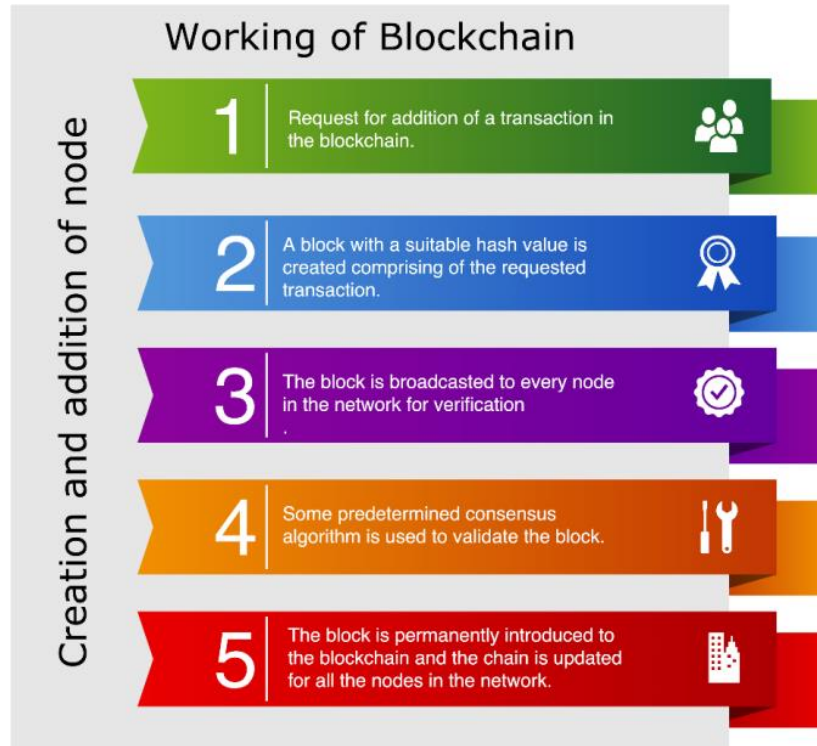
Working of Blockchain

Creation and addition of node

1 Request for addition of a transaction in the blockchain.

2 A block with a suitable hash value is created comprising of the requested transaction.

3 The block is broadcasted to every node in the network for verification
.

4 Some predetermined consensus algorithm is used to validate the block.

5 The block is permanently introduced to the blockchain and the chain is updated for all the nodes in the network.